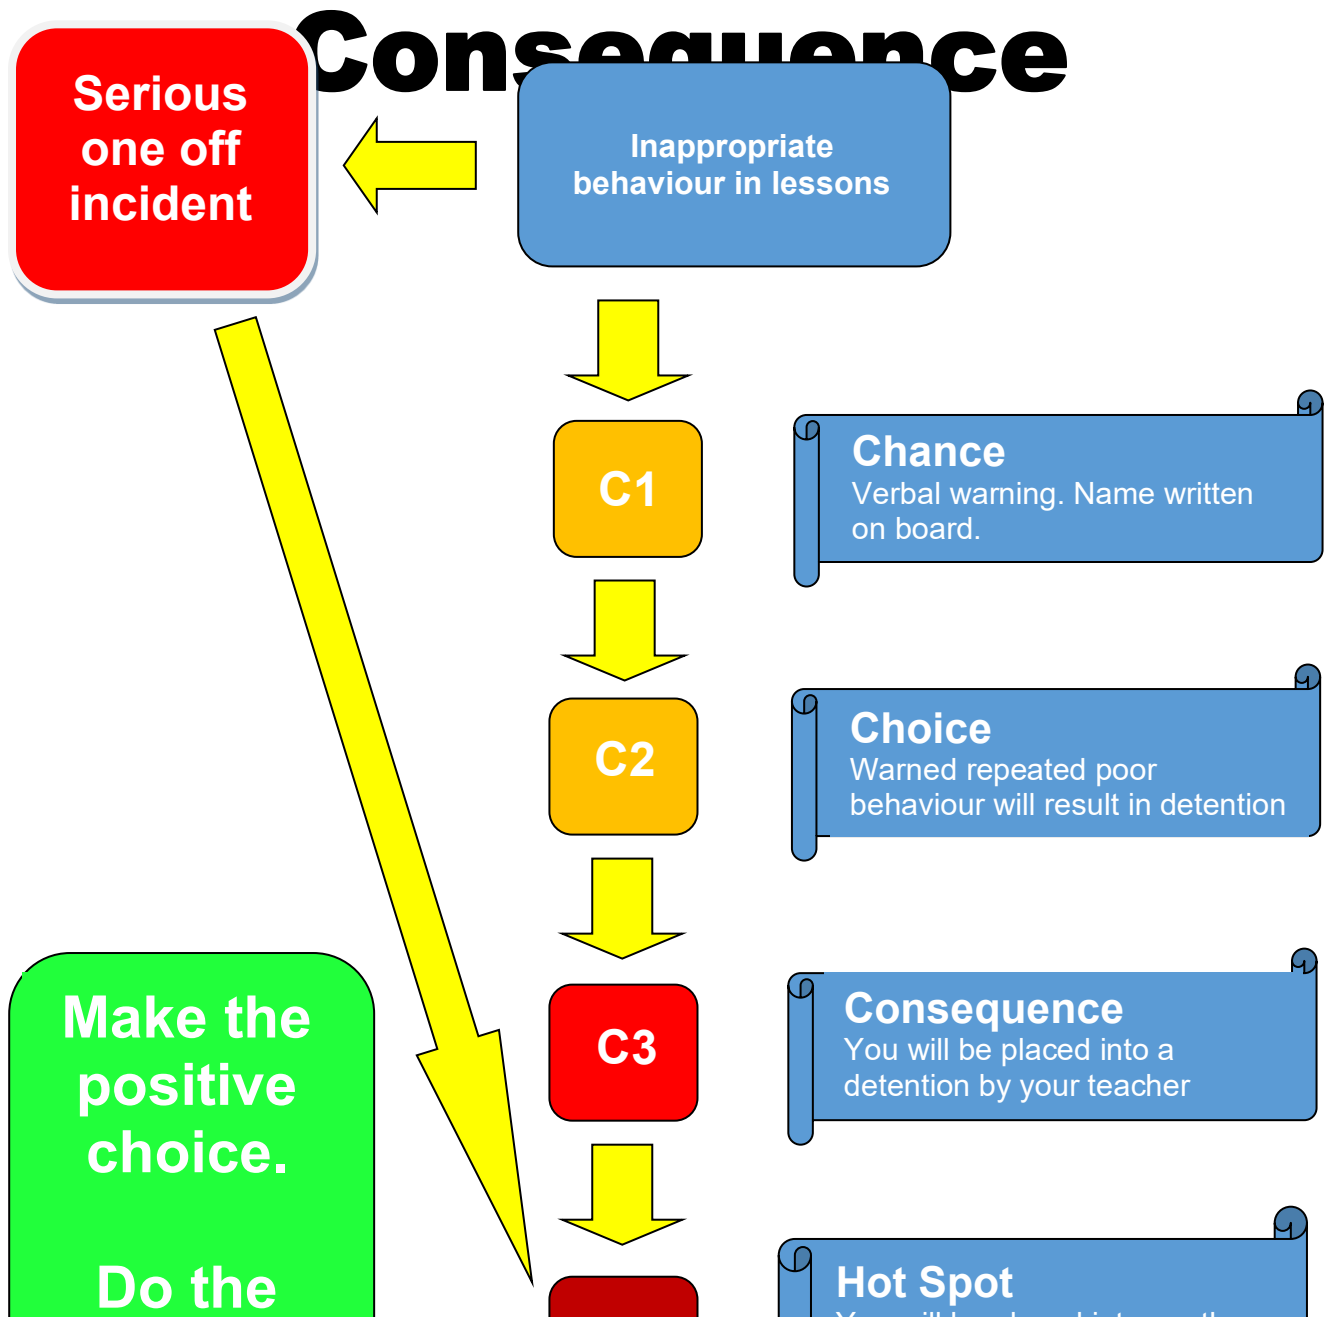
Consequence

Serious one off incident

Inappropriate behaviour in lessons

C1

Chance
Verbal warning. Name written on board.

C2

Choice
Warned repeated poor behaviour will result in detention

C3

Consequence
You will be placed into a detention by your teacher

Make the positive choice.

Do the

Hot Spot
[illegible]